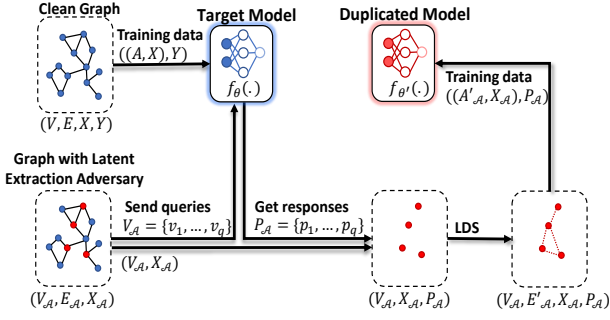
Clean Graph

Training data

$((A, X), Y)$

Target Model

$f_{\theta}(.)$

Duplicated Model

$f_{\theta'}(.)$

Training data

$((A'_{\mathcal{A}}, X_{\mathcal{A}}), P_{\mathcal{A}})$

$(V, E, X, Y)$

Graph with Latent Extraction Adversary

Send queries

$V_{\mathcal{A}} = \{v_1, \dots, v_q\}$

Get responses

$P_{\mathcal{A}} = \{p_1, \dots, p_q\}$

LDS

$(V_{\mathcal{A}}, X_{\mathcal{A}})$

$(V_{\mathcal{A}}, E_{\mathcal{A}}, X_{\mathcal{A}})$

$(V_{\mathcal{A}}, X_{\mathcal{A}}, P_{\mathcal{A}})$

$(V_{\mathcal{A}}, E'_{\mathcal{A}}, X_{\mathcal{A}}, P_{\mathcal{A}})$